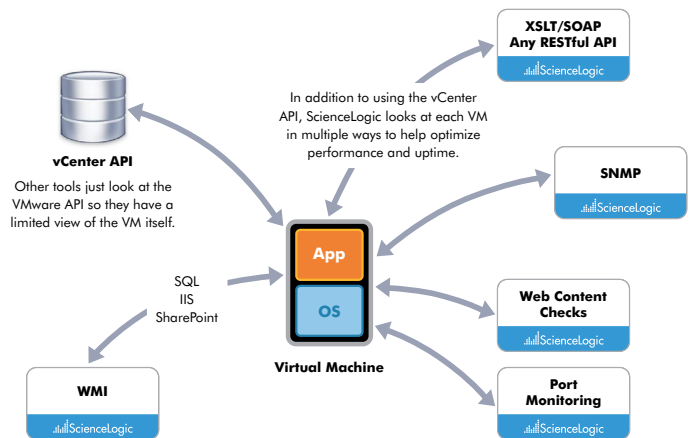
XSLT/SOAP
Any RESTful API
ScienceLogic

In addition to using the vCenter API, ScienceLogic looks at each VM in multiple ways to help optimize performance and uptime.

vCenter API

Other tools just look at the VMware API so they have a limited view of the VM itself.

SNMP
ScienceLogic

App

OS

Virtual Machine

SQL
IIS
SharePoint

Web Content Checks
ScienceLogic

WMI
ScienceLogic

Port Monitoring
ScienceLogic